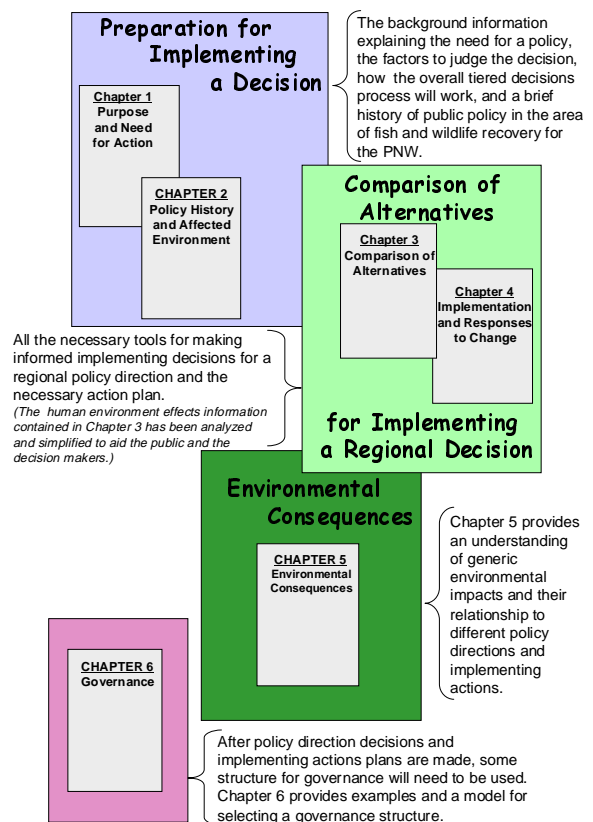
Preparation for Implementing a Decision

Chapter 1
Purpose and Need for Action

CHAPTER 2
Policy History and Affected Environment

The background information explaining the need for a policy, the factors to judge the decision, how the overall tiered decisions process will work, and a brief history of public policy in the area of fish and wildlife recovery for the PNW.

Comparison of Alternatives

Chapter 3
Comparison of Alternatives

Chapter 4
Implementation and Responses to Change

for Implementing a Regional Decision

All the necessary tools for making informed implementing decisions for a regional policy direction and the necessary action plan.
(The human environment effects information contained in Chapter 3 has been analyzed and simplified to aid the public and the decision makers.)

Environmental Consequences

CHAPTER 5
Environmental Consequences

Chapter 5 provides an understanding of generic environmental impacts and their relationship to different policy directions and implementing actions.

CHAPTER 6
Governance

After policy direction decisions and implementing actions plans are made, some structure for governance will need to be used. Chapter 6 provides examples and a model for selecting a governance structure.